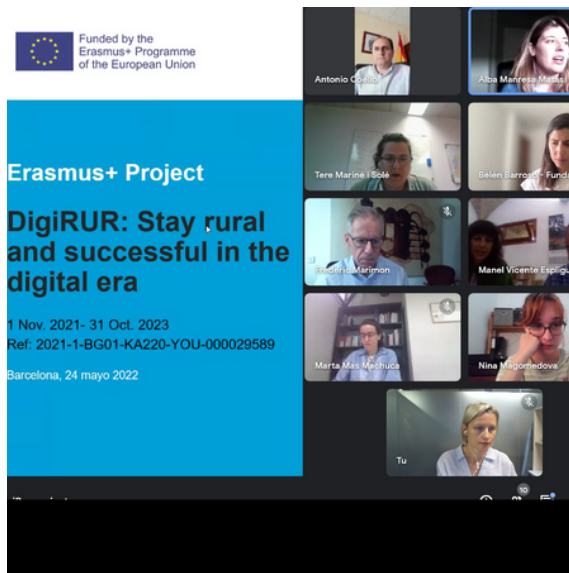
Funded by the Erasmus+ Programme of the European Union

Erasmus+ Project

DigiRUR: Stay rural and successful in the digital era

1 Nov. 2021- 31 Oct. 2023
Ref: 2021-1-BG01-KA220-YOU-000029589

Barcelona, 24 mayo 2022

Antonio Coello
Alba Manresa Matas
Tere Mariné i Solé
Belén Barroso - Fund
Frederic Marimon
Manel Vicente Esplug
Marta Mas Machuca
Nina Magomedova
Tu

10